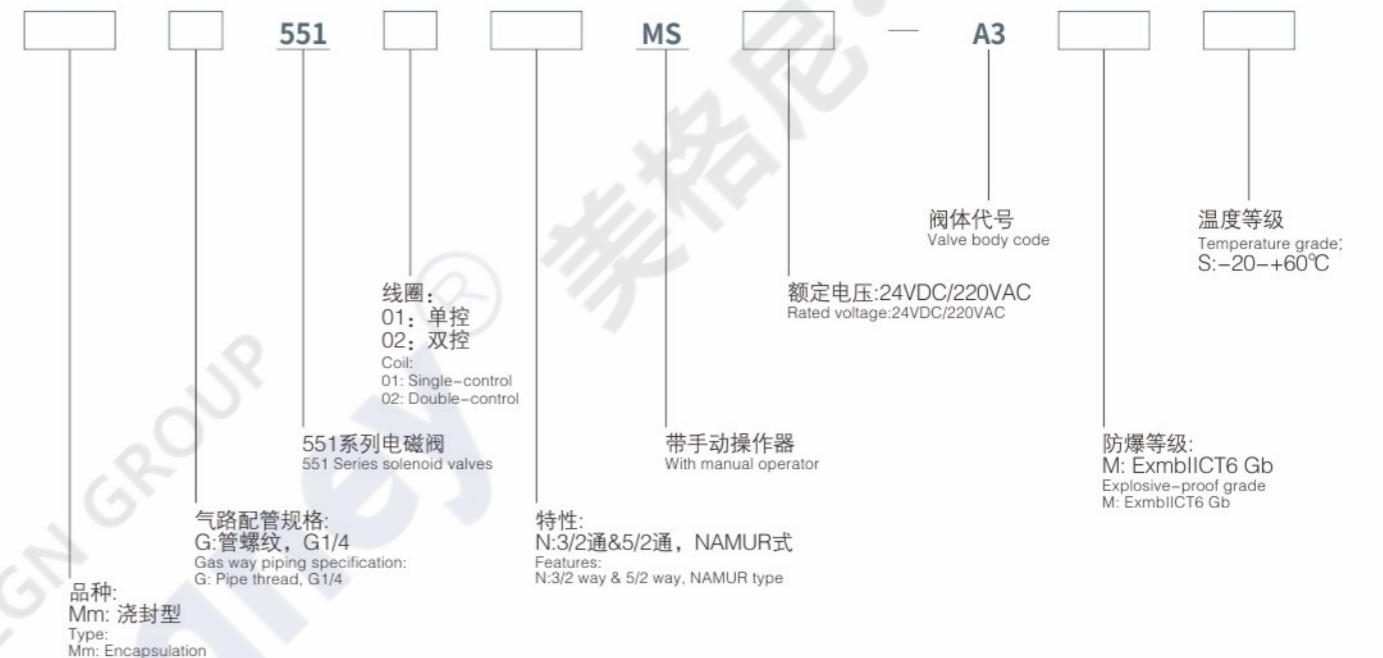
551 MS — A3

阀体代号
Valve body code

温度等级
Temperature grade;
S:-20-+60℃

额定电压:24VDC/220VAC
Rated voltage:24VDC/220VAC

线圈:
01:单控
02:双控
Coil:
01: Single-control
02: Double-control

551系列电磁阀
551 Series solenoid valves

带手动操作器
With manual operator

防爆等级:
M: ExmbIICT6 Gb
Explosive-proof grade
M: ExmbIICT6 Gb

气路配管规格:
G:管螺纹, G1/4
Gas way piping specification:
G: Pipe thread, G1/4

特性:
N:3/2通&5/2通, NAMUR式
Features:
N:3/2 way & 5/2 way, NAMUR type

品种:
Mm: 浇封型
Type:
Mm: Encapsulation

美格尼 GN GROUP